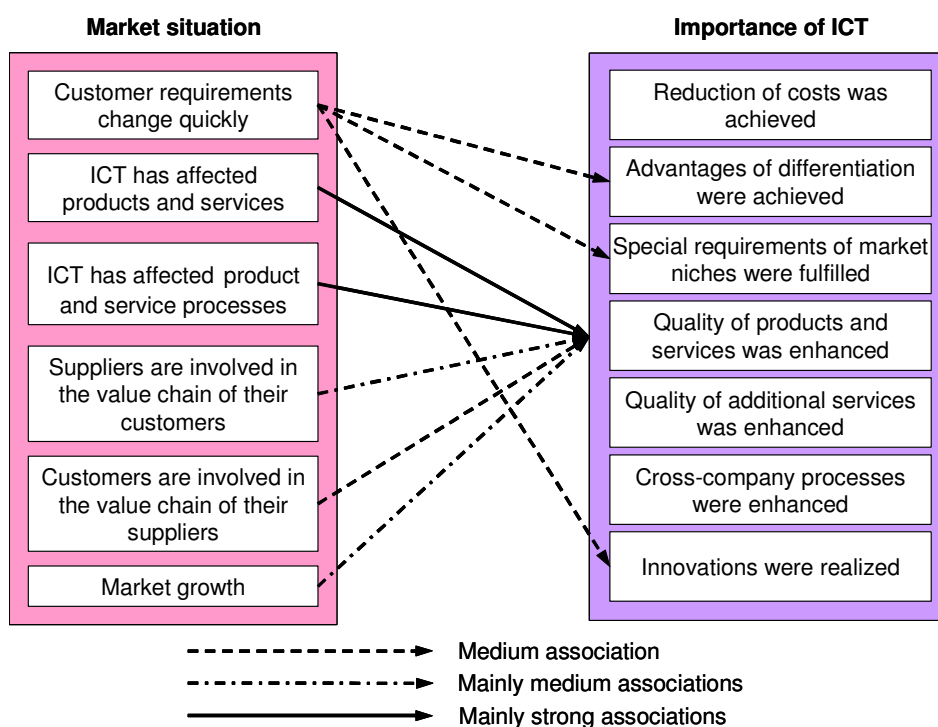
Market situation

Customer requirements change quickly

ICT has affected products and services

ICT has affected product and service processes

Suppliers are involved in the value chain of their customers

Customers are involved in the value chain of their suppliers

Market growth

Importance of ICT

Reduction of costs was achieved

Advantages of differentiation were achieved

Special requirements of market niches were fulfilled

Quality of products and services was enhanced

Quality of additional services was enhanced

Cross-company processes were enhanced

Innovations were realized

Medium association

Mainly medium associations

Mainly strong associations